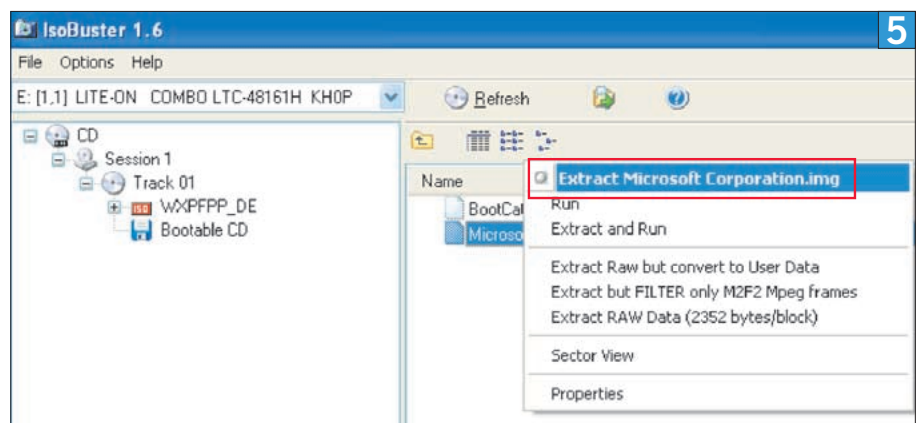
IsoBuster 1.6

5

File Options Help

E: [1,1] LITE-ON COMBO LTC-48161H KH0P

Refresh

CD
Session 1
Track 01
ISO WXPFPP_DE
Bootable CD

Name
BootCat
Microso

Extract Microsoft Corporation.img
Run
Extract and Run
Extract Raw but convert to User Data
Extract but FILTER only M2F2 Mpeg frames
Extract RAW Data (2352 bytes/block)
Sector View
Properties